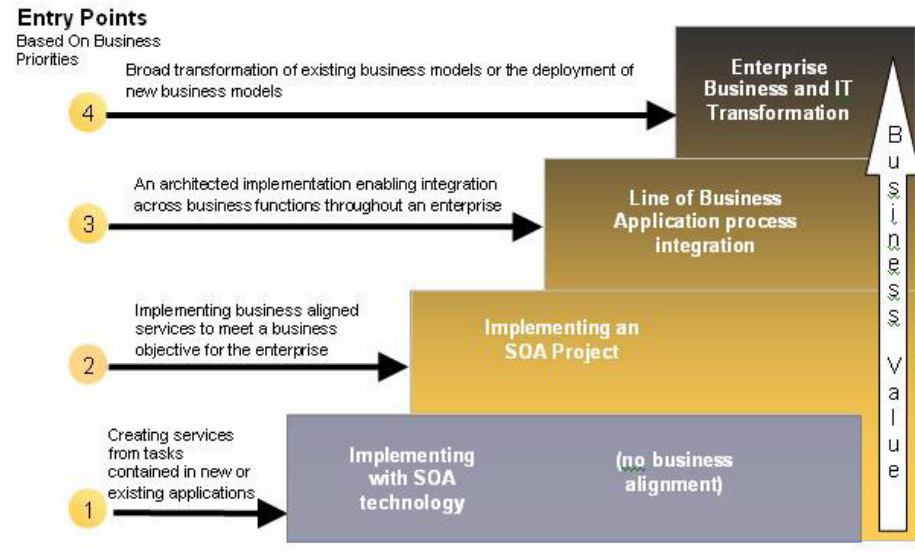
Entry Points
Based On Business Priorities

Broad transformation of existing business models or the deployment of new business models

4

Enterprise Business and IT Transformation

An architected implementation enabling integration across business functions throughout an enterprise

3

Line of Business Application process integration

Implementing business aligned services to meet a business objective for the enterprise

2

Implementing an SOA Project

Creating services from tasks contained in new or existing applications

1

Implementing with SOA technology

(no business alignment)

Business Value